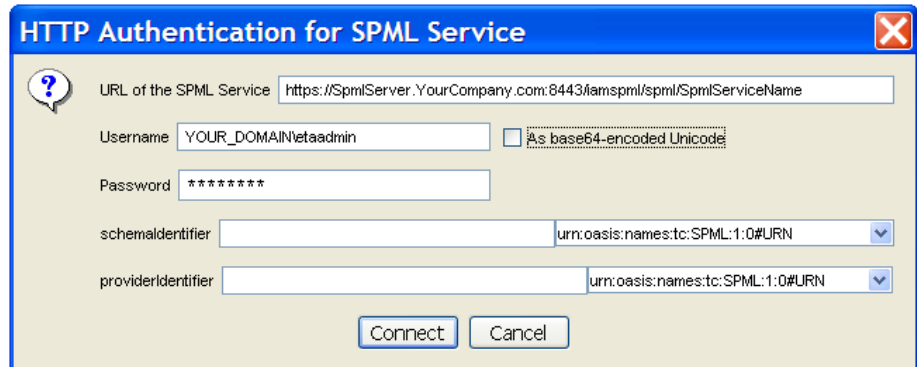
HTTP Authentication for SPML Service

URL of the SPML Service https://SpmlServer.YourCompany.com:8443/iamspml/spml/SpmlServiceName

Username YOUR_DOMAIN\etaadmin

As base64-encoded Unicode

Password ********

schemaIdentifier urn:oasis:names:tc:SPML:1:0#URN

providerIdentifier urn:oasis:names:tc:SPML:1:0#URN

Connect Cancel